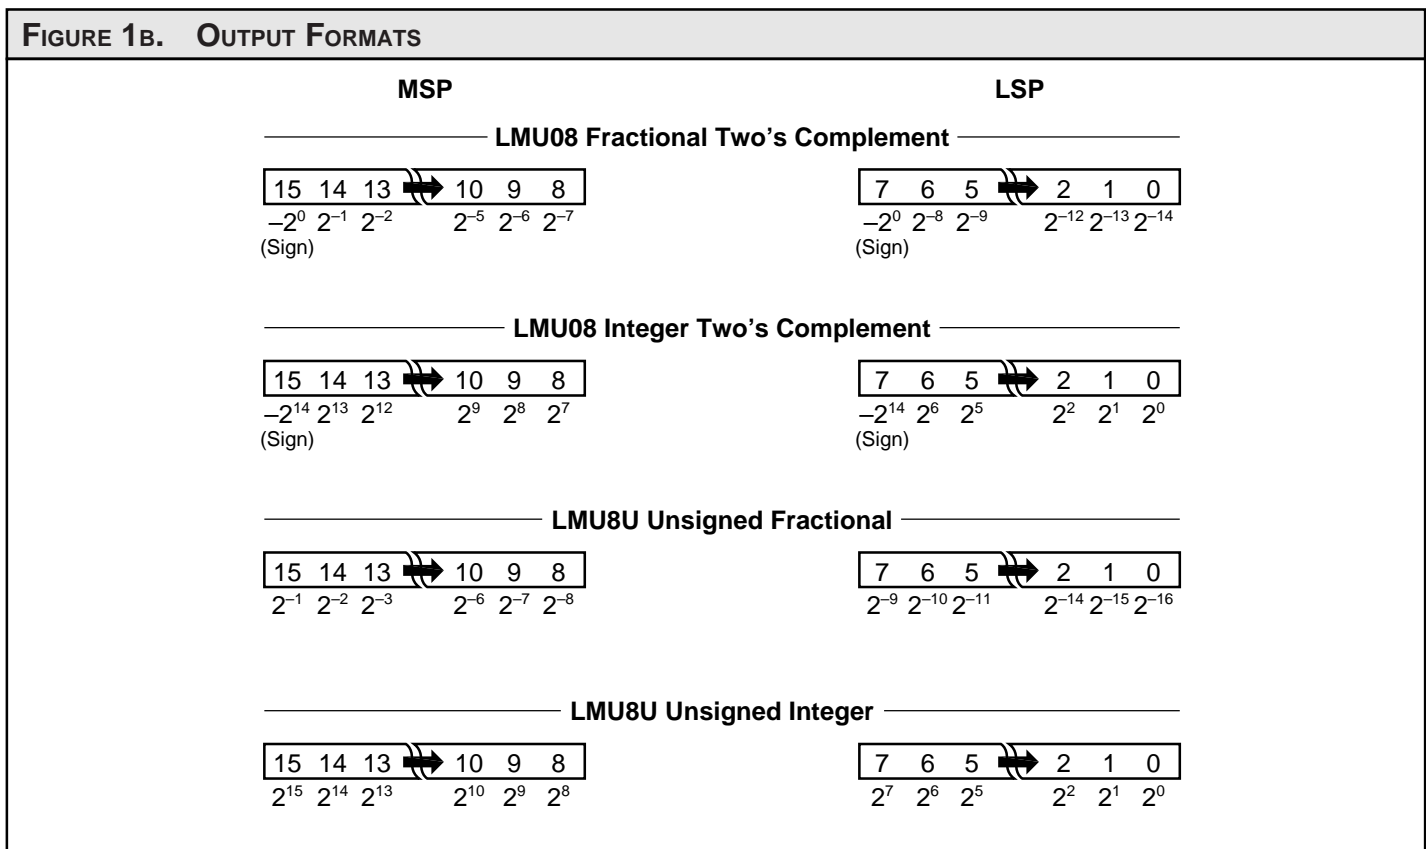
FIGURE 1B. OUTPUT FORMATS

MSP

LSP

LMU08 Fractional Two's Complement

15 14 13 10 9 8
$-2^0$ $2^{-1}$ $2^{-2}$ $2^{-5}$ $2^{-6}$ $2^{-7}$
(Sign)

7 6 5 2 1 0
$-2^0$ $2^{-8}$ $2^{-9}$ $2^{-12}$ $2^{-13}$ $2^{-14}$
(Sign)

LMU08 Integer Two's Complement

15 14 13 10 9 8
$-2^{14}$ $2^{13}$ $2^{12}$ $2^9$ $2^8$ $2^7$
(Sign)

7 6 5 2 1 0
$-2^{14}$ $2^6$ $2^5$ $2^2$ $2^1$ $2^0$
(Sign)

LMU8U Unsigned Fractional

15 14 13 10 9 8
$2^{-1}$ $2^{-2}$ $2^{-3}$ $2^{-6}$ $2^{-7}$ $2^{-8}$

7 6 5 2 1 0
$2^{-9}$ $2^{-10}$ $2^{-11}$ $2^{-14}$ $2^{-15}$ $2^{-16}$

LMU8U Unsigned Integer

15 14 13 10 9 8
$2^{15}$ $2^{14}$ $2^{13}$ $2^{10}$ $2^9$ $2^8$

7 6 5 2 1 0
$2^7$ $2^6$ $2^5$ $2^2$ $2^1$ $2^0$